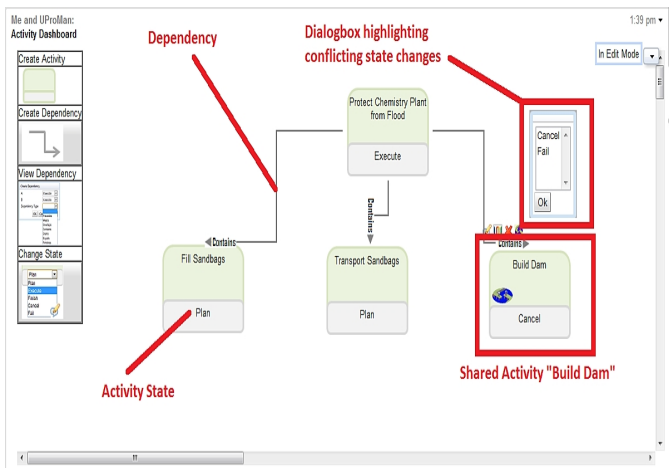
Me and UProMan:
Activity Dashboard

1:39 pm

In Edit Mode

Create Activity

Create Dependency

View Dependency

Change State

Plan
Plan
Execute
Finish
Cancel
Fail

Dependency

Dialogbox highlighting conflicting state changes

Protect Chemistry Plant from Flood

Execute

Contains

Contains

Contains

Cancel
Fail

Ok

Fill Sandbags

Plan

Transport Sandbags

Plan

Build Dam

Cancel

Activity State

Shared Activity "Build Dam"